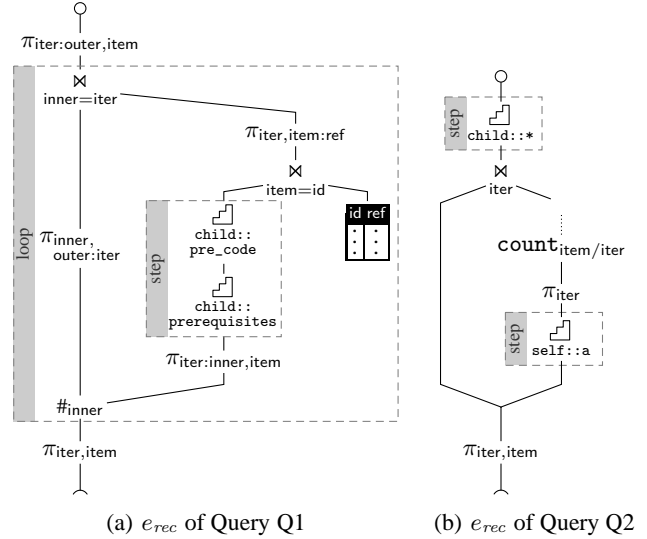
$\pi_{\text{iter:outer,item}}$

$\bowtie$
inner=iter

loop

$\pi_{\text{inner, outer:iter}}$

$\pi_{\text{iter,item:ref}}$

$\bowtie$
item=id

| id | ref |
|---|---|
| ⋮ | ⋮ |

step

child::
pre_code

child::
prerequisites

$\pi_{\text{iter:inner,item}}$

$\#_{\text{inner}}$

$\pi_{\text{iter,item}}$

step

child::*

$\bowtie$
iter

count$_{\text{item/iter}}$

$\pi_{\text{iter}}$

step

self::a

$\pi_{\text{iter,item}}$

(a) $e_{rec}$ of Query Q1

(b) $e_{rec}$ of Query Q2